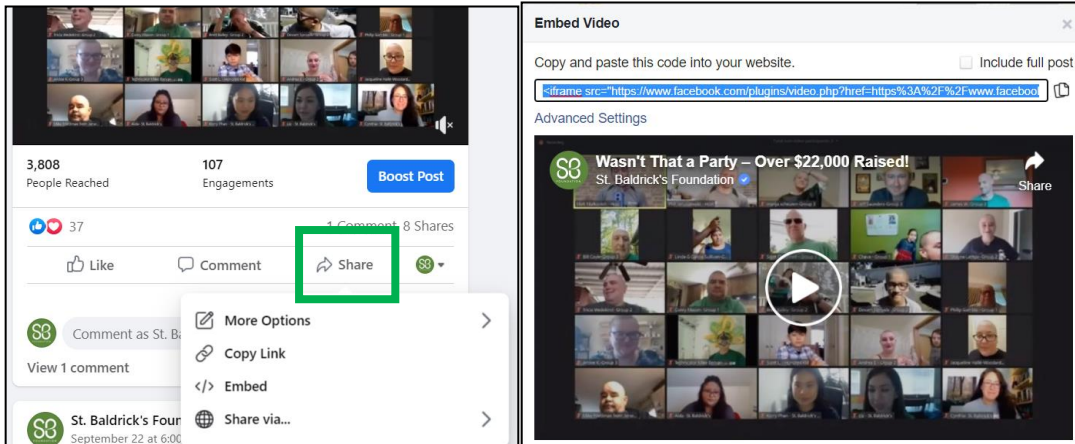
3,808
People Reached

107
Engagements

Boost Post

37

1 Comment 8 Shares

Like

Comment

Share

S8

Comment as St. Ba

View 1 comment

More Options

Copy Link

Embed

Share via...

St. Baldrick's Foun

September 22 at 6:00

Embed Video

×

Copy and paste this code into your website.

Include full post

<iframe src="https://www.facebook.com/plugins/video.php?href=https%3A%2F%2Fwww.faceboo

Advanced Settings

Wasn't That a Party – Over $22,000 Raised!

St. Baldrick's Foundation

Share